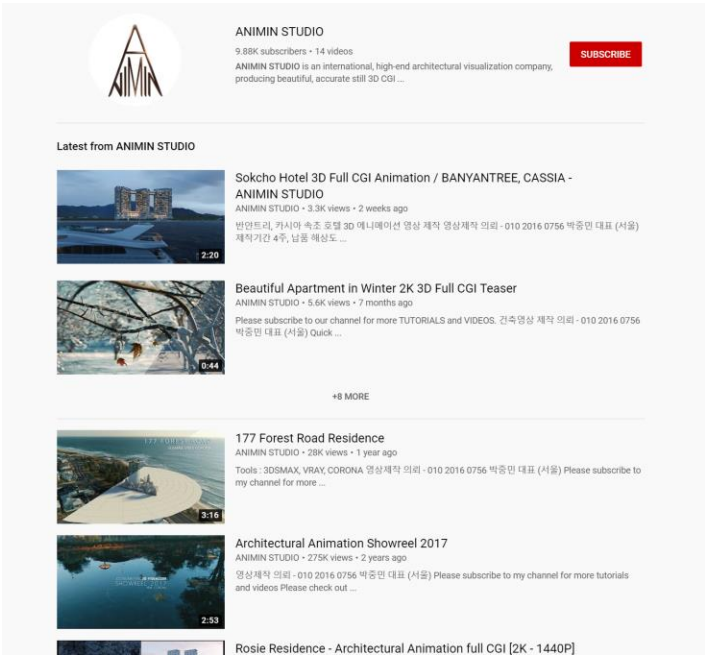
ANIMIN

ANIMIN STUDIO

9.88K subscribers • 14 videos

ANIMIN STUDIO is an international, high-end architectural visualization company, producing beautiful, accurate still 3D CGI ...

SUBSCRIBE

Latest from ANIMIN STUDIO

2:20

Sokcho Hotel 3D Full CGI Animation / BANYANTREE, CASSIA - ANIMIN STUDIO

ANIMIN STUDIO • 3.3K views • 2 weeks ago

반얀트리, 카시아 속초 호텔 3D 애니메이션 영상 제작 영상제작 의뢰 - 010 2016 0756 박중민 대표 (서울) 제작기간 4주, 납품 해상도 ...

0:44

Beautiful Apartment in Winter 2K 3D Full CGI Teaser

ANIMIN STUDIO • 5.6K views • 7 months ago

Please subscribe to our channel for more TUTORIALS and VIDEOS. 건축영상 제작 의뢰 - 010 2016 0756 박중민 대표 (서울) Quick ...

+8 MORE

177 FOREST ROAD

3:16

177 Forest Road Residence

ANIMIN STUDIO • 28K views • 1 year ago

Tools : 3DSMAX, VRAY, CORONA 영상제작 의뢰 - 010 2016 0756 박중민 대표 (서울) Please subscribe to my channel for more ...

2:53

Architectural Animation Showreel 2017

ANIMIN STUDIO • 275K views • 2 years ago

영상제작 의뢰 - 010 2016 0756 박중민 대표 (서울) Please subscribe to my channel for more tutorials and videos Please check out ...

Rosie Residence - Architectural Animation full CGI [2K - 1440P]